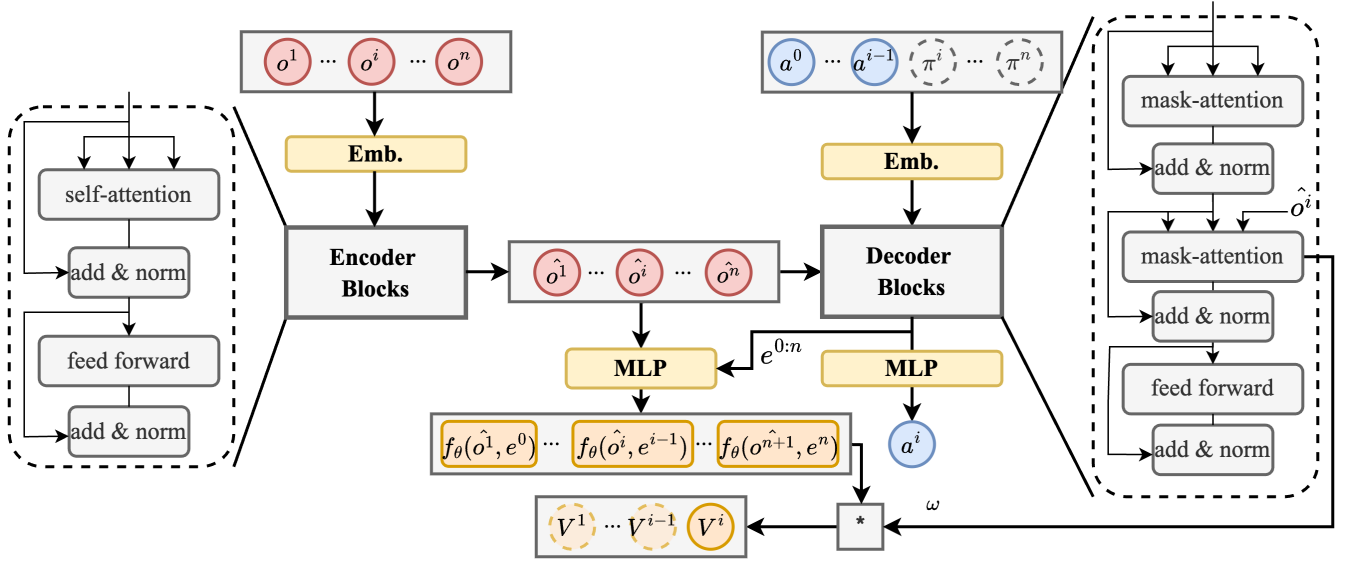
self-attention

add & norm

feed forward

add & norm

$o^1$ ··· $o^i$ ··· $o^n$

Emb.

Encoder Blocks

$\hat{o^1}$ ··· $\hat{o^i}$ ··· $\hat{o^n}$

MLP

$e^{0:n}$

$f_\theta(\hat{o^1}, e^0)$ ··· $f_\theta(\hat{o^i}, e^{i-1})$ ··· $f_\theta(o^{\hat{n+1}}, e^n)$

$V^1$ ··· $V^{i-1}$ $V^i$

*

$\omega$

$a^0$ ··· $a^{i-1}$ $\pi^i$ ··· $\pi^n$

Emb.

Decoder Blocks

MLP

$a^i$

mask-attention

add & norm

$\hat{o^i}$

mask-attention

add & norm

feed forward

add & norm